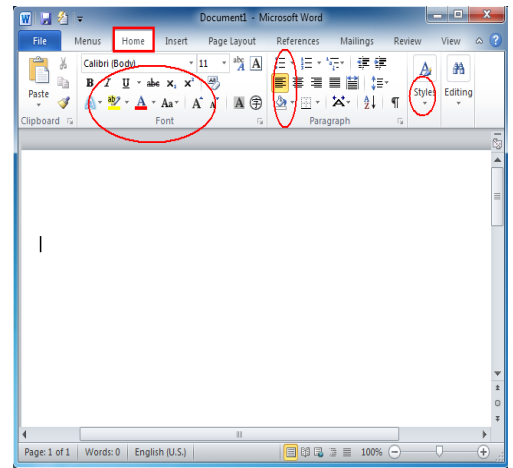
Document1 - Microsoft Word

File
Menus
Home
Insert
Page Layout
References
Mailings
Review
View

Paste
Clipboard

Calibri (Body)
11
B I U abe $x_2$ $x^2$
Aa
A A
Font

Paragraph
¶

Styles

Editing

Page: 1 of 1
Words: 0
English (U.S.)
100%